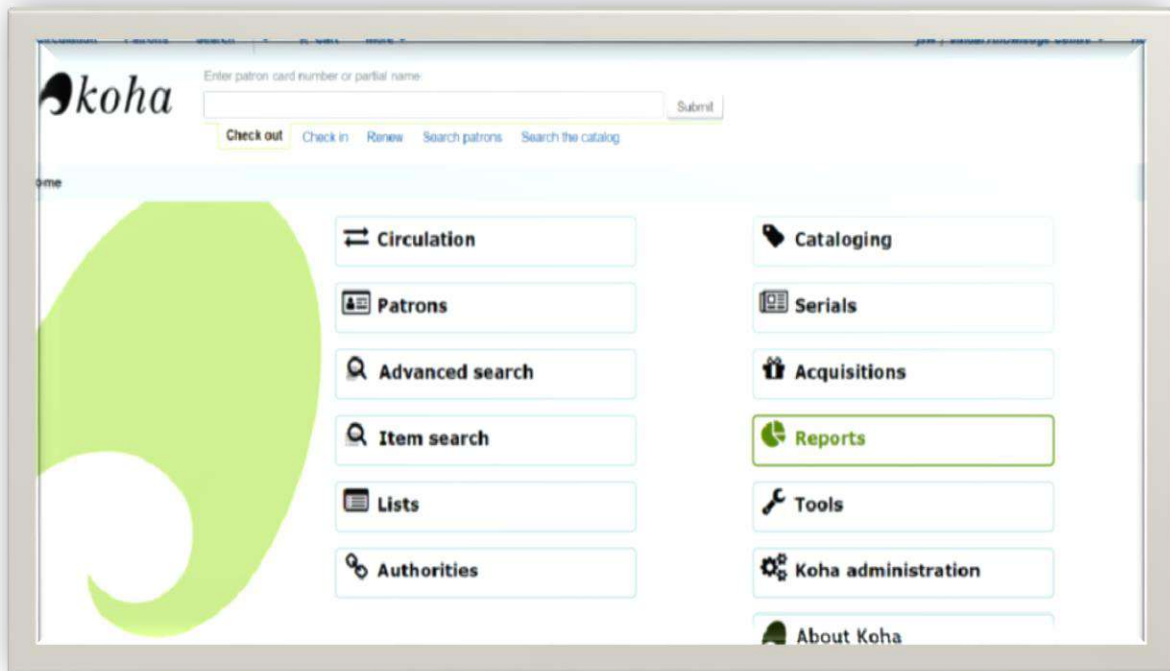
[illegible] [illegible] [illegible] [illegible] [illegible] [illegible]

koha

Enter patron card number or partial name:

Submit

Check out Check in Renew Search patrons Search the catalog

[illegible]ome

Circulation

Patrons

Advanced search

Item search

Lists

Authorities

Cataloging

Serials

Acquisitions

Reports

Tools

Koha administration

About Koha